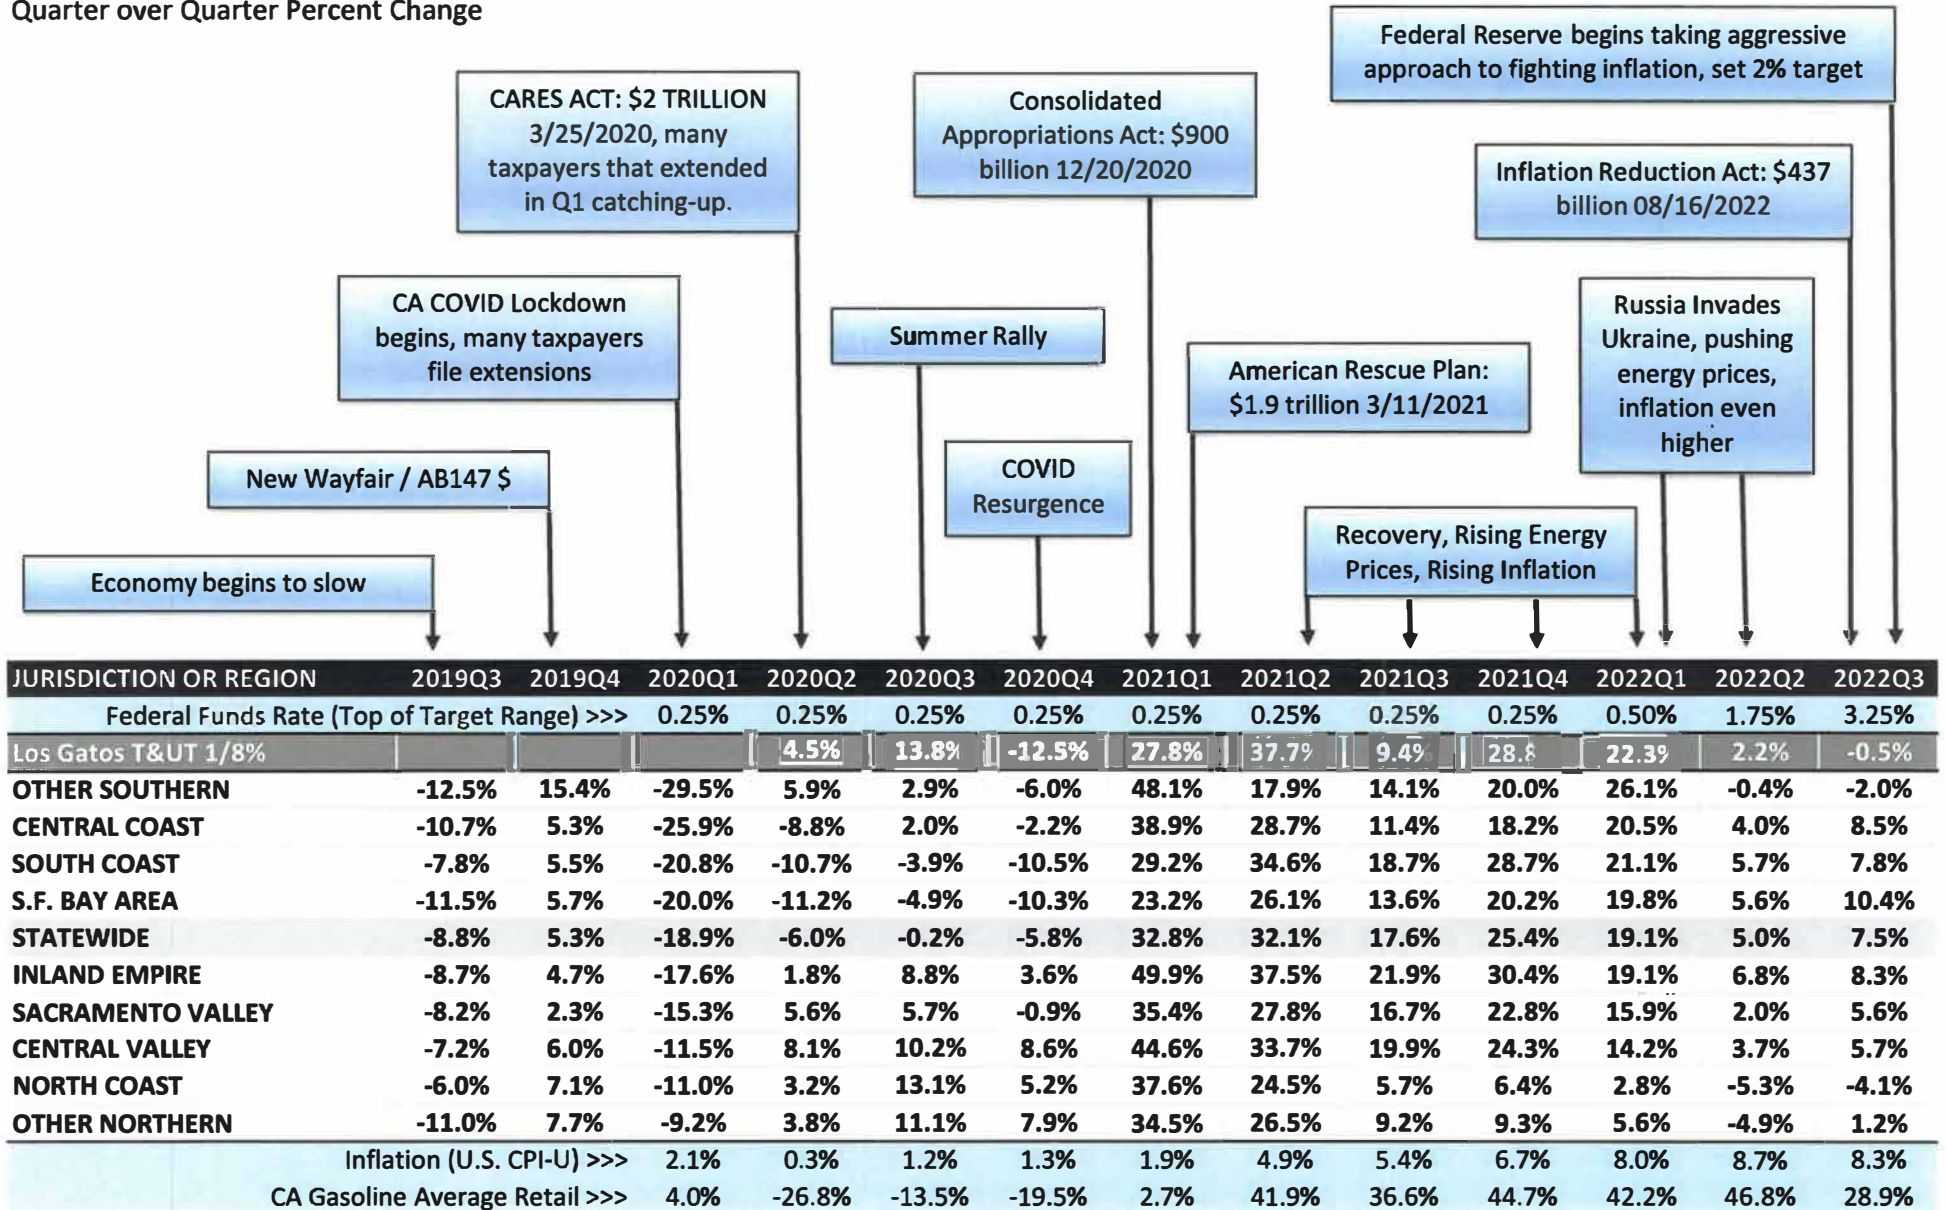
Quarter over Quarter Percent Change

Federal Reserve begins taking aggressive approach to fighting inflation, set 2% target

CARES ACT: $2 TRILLION 3/25/2020, many taxpayers that extended in Q1 catching-up.

Consolidated Appropriations Act: $900 billion 12/20/2020

Inflation Reduction Act: $437 billion 08/16/2022

CA COVID Lockdown begins, many taxpayers file extensions

Summer Rally

American Rescue Plan: $1.9 trillion 3/11/2021

Russia Invades Ukraine, pushing energy prices, inflation even higher

New Wayfair / AB147 $

COVID Resurgence

Recovery, Rising Energy Prices, Rising Inflation

Economy begins to slow

| JURISDICTION OR REGION | 2019Q3 | 2019Q4 | 2020Q1 | 2020Q2 | 2020Q3 | 2020Q4 | 2021Q1 | 2021Q2 | 2021Q3 | 2021Q4 | 2022Q1 | 2022Q2 | 2022Q3 |
|---|---|---|---|---|---|---|---|---|---|---|---|---|---|
| Federal Funds Rate (Top of Target Range) >>> | | | 0.25% | 0.25% | 0.25% | 0.25% | 0.25% | 0.25% | 0.25% | 0.25% | 0.50% | 1.75% | 3.25% |
| Los Gatos T&UT 1/8% | | | | 4.5% | 13.8% | -12.5% | 27.8% | 37.7% | 9.4% | 28.8 | 22.3% | 2.2% | -0.5% |
| OTHER SOUTHERN | -12.5% | 15.4% | -29.5% | 5.9% | 2.9% | -6.0% | 48.1% | 17.9% | 14.1% | 20.0% | 26.1% | -0.4% | -2.0% |
| CENTRAL COAST | -10.7% | 5.3% | -25.9% | -8.8% | 2.0% | -2.2% | 38.9% | 28.7% | 11.4% | 18.2% | 20.5% | 4.0% | 8.5% |
| SOUTH COAST | -7.8% | 5.5% | -20.8% | -10.7% | -3.9% | -10.5% | 29.2% | 34.6% | 18.7% | 28.7% | 21.1% | 5.7% | 7.8% |
| S.F. BAY AREA | -11.5% | 5.7% | -20.0% | -11.2% | -4.9% | -10.3% | 23.2% | 26.1% | 13.6% | 20.2% | 19.8% | 5.6% | 10.4% |
| STATEWIDE | -8.8% | 5.3% | -18.9% | -6.0% | -0.2% | -5.8% | 32.8% | 32.1% | 17.6% | 25.4% | 19.1% | 5.0% | 7.5% |
| INLAND EMPIRE | -8.7% | 4.7% | -17.6% | 1.8% | 8.8% | 3.6% | 49.9% | 37.5% | 21.9% | 30.4% | 19.1% | 6.8% | 8.3% |
| SACRAMENTO VALLEY | -8.2% | 2.3% | -15.3% | 5.6% | 5.7% | -0.9% | 35.4% | 27.8% | 16.7% | 22.8% | 15.9% | 2.0% | 5.6% |
| CENTRAL VALLEY | -7.2% | 6.0% | -11.5% | 8.1% | 10.2% | 8.6% | 44.6% | 33.7% | 19.9% | 24.3% | 14.2% | 3.7% | 5.7% |
| NORTH COAST | -6.0% | 7.1% | -11.0% | 3.2% | 13.1% | 5.2% | 37.6% | 24.5% | 5.7% | 6.4% | 2.8% | -5.3% | -4.1% |
| OTHER NORTHERN | -11.0% | 7.7% | -9.2% | 3.8% | 11.1% | 7.9% | 34.5% | 26.5% | 9.2% | 9.3% | 5.6% | -4.9% | 1.2% |
| Inflation (U.S. CPI-U) >>> | | | 2.1% | 0.3% | 1.2% | 1.3% | 1.9% | 4.9% | 5.4% | 6.7% | 8.0% | 8.7% | 8.3% |
| CA Gasoline Average Retail >>> | | | 4.0% | -26.8% | -13.5% | -19.5% | 2.7% | 41.9% | 36.6% | 44.7% | 42.2% | 46.8% | 28.9% |